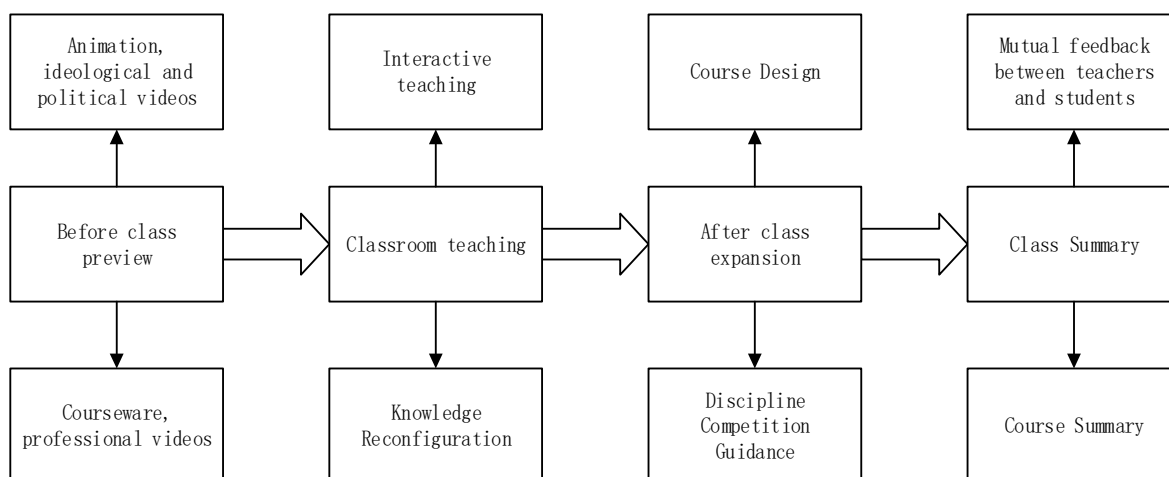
Animation, ideological and political videos

Interactive teaching

Course Design

Mutual feedback between teachers and students

Before class preview

Classroom teaching

After class expansion

Class Summary

Courseware, professional videos

Knowledge Reconfiguration

Discipline Competition Guidance

Course Summary